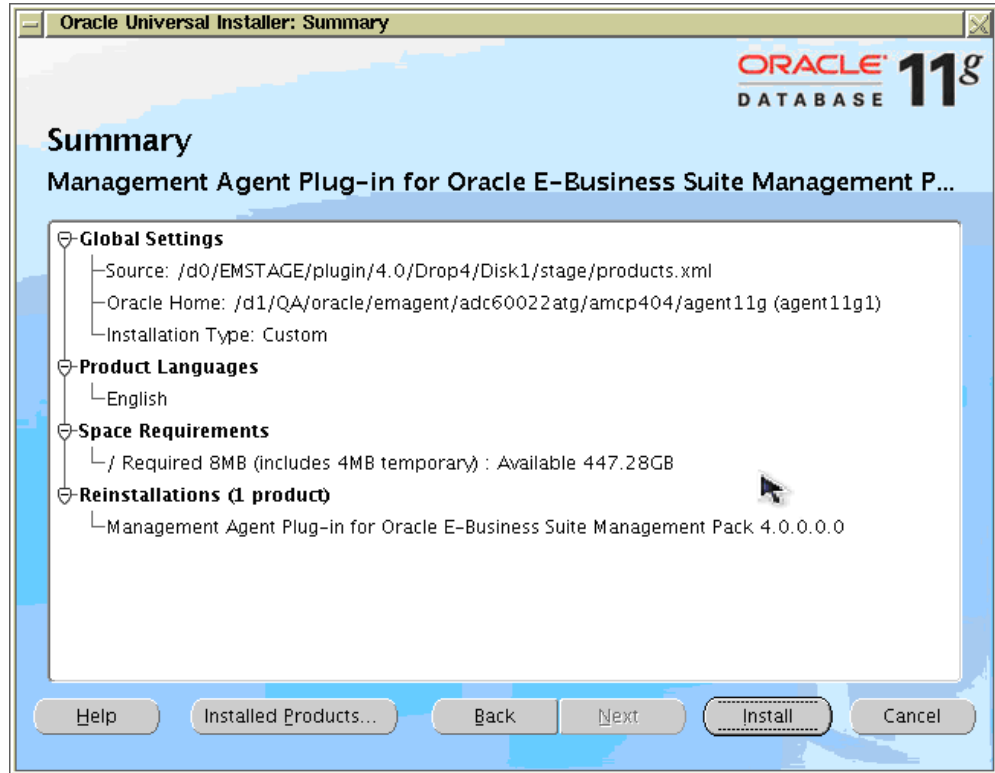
Oracle Universal Installer: Summary

ORACLE DATABASE 11g

Summary

Management Agent Plug-in for Oracle E-Business Suite Management P...

Global Settings
Source: /d0/EMSTAGE/plugin/4.0/Drop4/Disk1/stage/products.xml
Oracle Home: /d1/QA/oracle/emagent/adc60022atg/amcp404/agent11g (agent11g1)
Installation Type: Custom
Product Languages
English
Space Requirements
/ Required 8MB (includes 4MB temporary) : Available 447.28GB
Reinstallations (1 product)
Management Agent Plug-in for Oracle E-Business Suite Management Pack 4.0.0.0.0

Help | Installed Products... | Back | Next | Install | Cancel